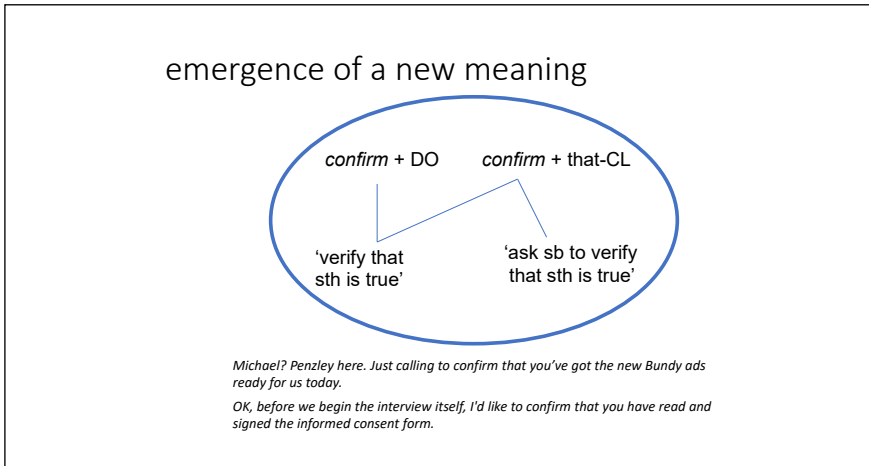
emergence of a new meaning

*confirm* + DO

*confirm* + that-CL

'verify that sth is true'

'ask sb to verify that sth is true'

*Michael? Penzley here. Just calling to confirm that you've got the new Bundy ads ready for us today.*

*OK, before we begin the interview itself, I'd like to confirm that you have read and signed the informed consent form.*